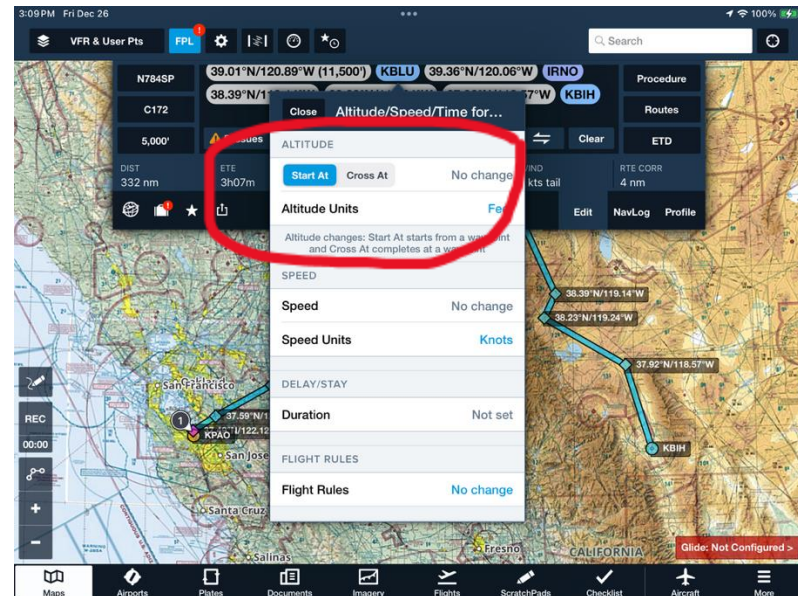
3:09 PM Fri Dec 26

100%

VFR & User Pts

FPL

Search

N784SP

39.01°N/120.89°W (11,500') KBLU 39.36°N/120.06°W IRNO

38.39°N/1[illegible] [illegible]7°W KBIH

Procedure

C172

Routes

5,000'

Clear

ETD

DIST
332 nm

ETE
3h07m

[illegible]IND
kts tail

RTE CORR
4 nm

Edit NavLog Profile

Close Altitude/Speed/Time for...

ALTITUDE

Start At Cross At No change

Altitude Units Fe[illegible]

Altitude changes: Start At starts from a wa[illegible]int and Cross At completes at a wa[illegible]

SPEED

Speed No change

Speed Units Knots

DELAY/STAY

Duration Not set

FLIGHT RULES

Flight Rules No change

38.39°N/119.14°W

38.23°N/119.24°W

37.92°N/118.57°W

KBIH

San Francisco

37.59°N/1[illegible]

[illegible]/122.12

KPAO

San Jose

Santa Cruz

Salinas

Fresno

CALIFORNIA

Glide: Not Configured >

REC

00:00

Maps Airports Plates Documents Imagery Flights ScratchPads Checklist Aircraft More